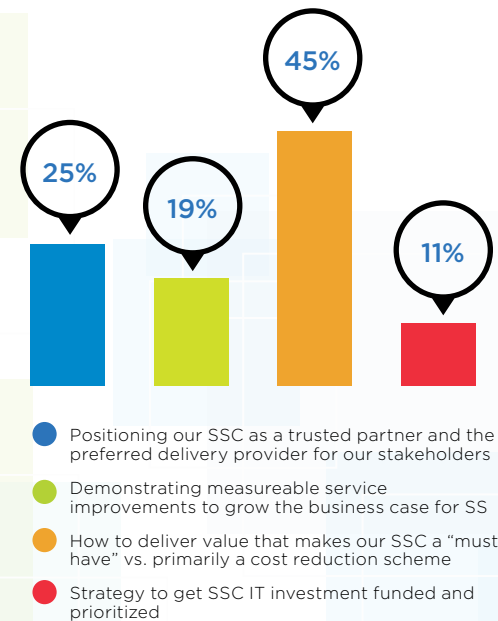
25%

19%

45%

11%

Positioning our SSC as a trusted partner and the preferred delivery provider for our stakeholders

Demonstrating measureable service improvements to grow the business case for SS

How to deliver value that makes our SSC a “must have” vs. primarily a cost reduction scheme

Strategy to get SSC IT investment funded and prioritized